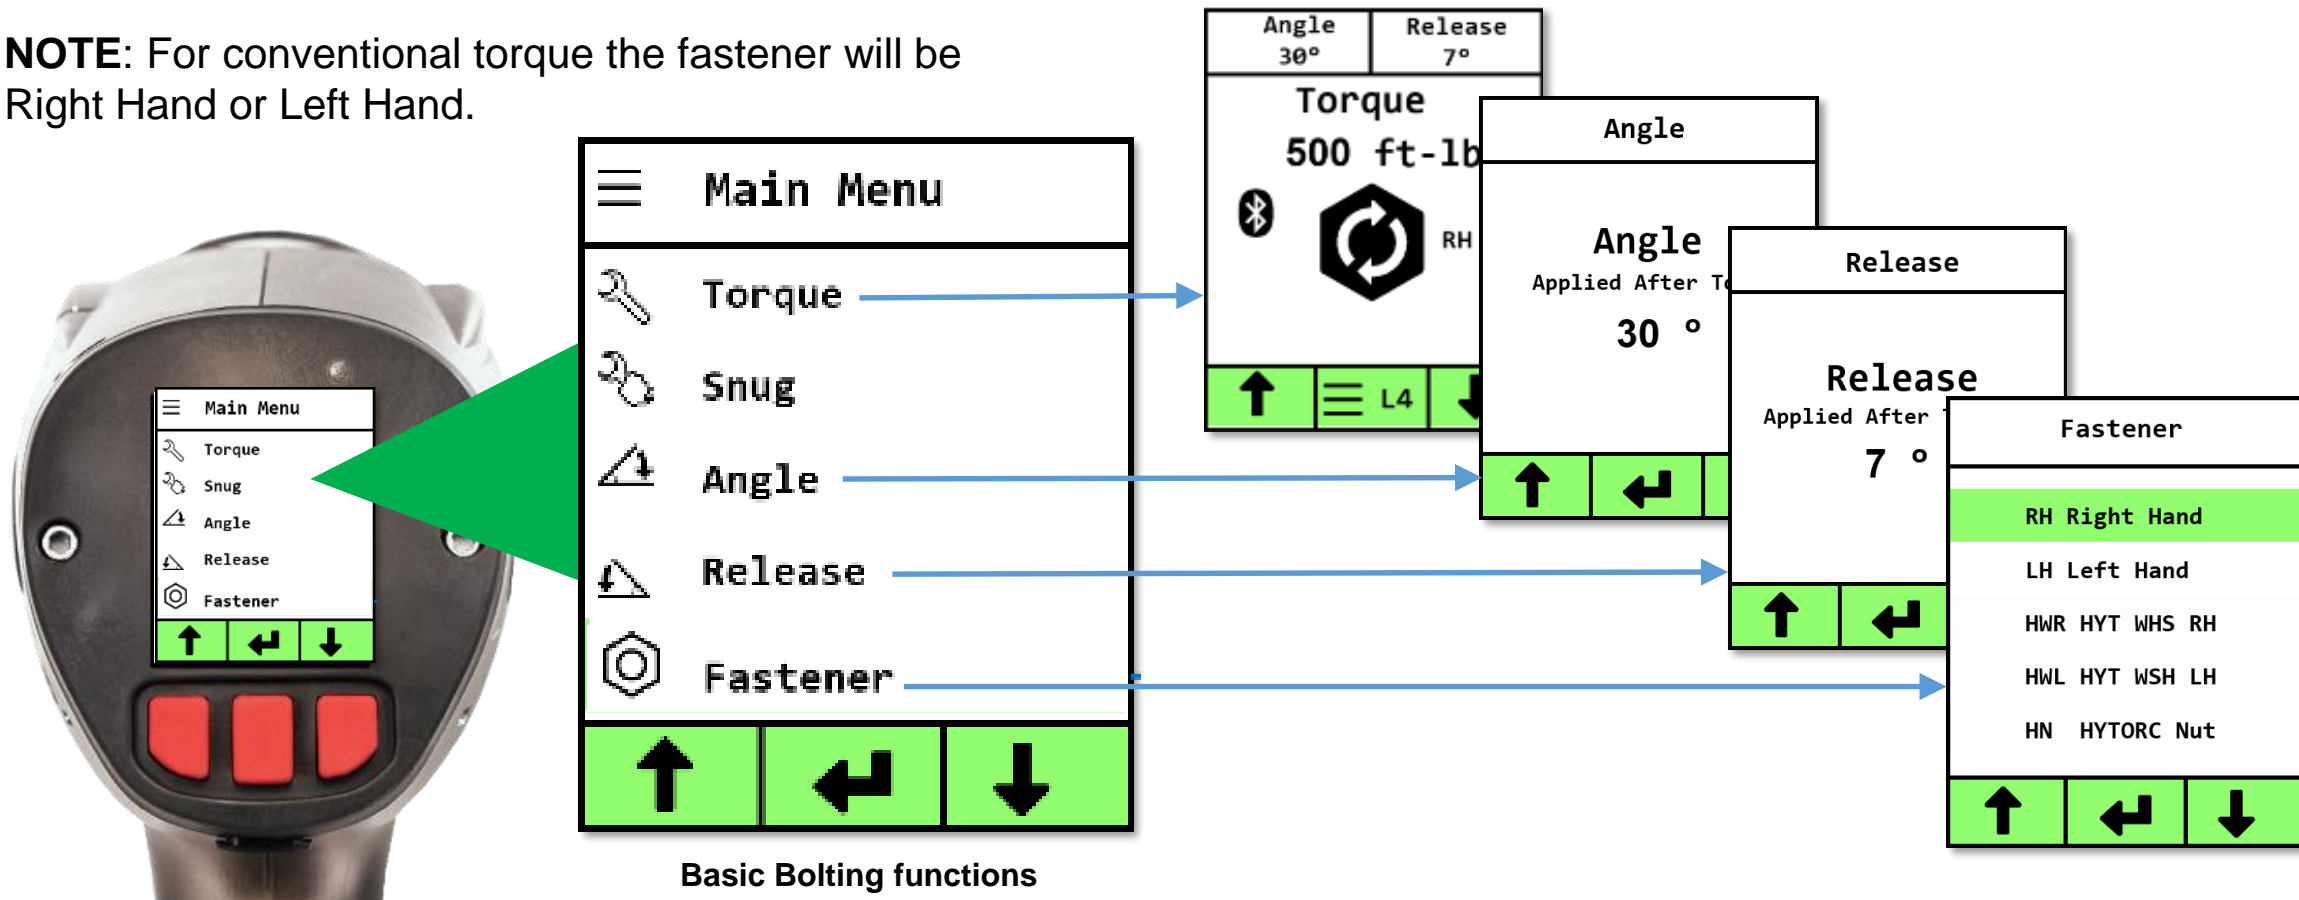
**NOTE**: For conventional torque the fastener will be Right Hand or Left Hand.

Main Menu
Torque
Snug
Angle
Release
Fastener

Main Menu
Torque
Snug
Angle
Release
Fastener

| Angle 30° | Release 7° |
|---|---|

Torque
500 ft-lb
RH
L4

Angle
Angle
Applied After To
30 °

Release
Release
Applied After
7 °

Fastener
RH Right Hand
LH Left Hand
HWR HYT WHS RH
HWL HYT WSH LH
HN HYTORC Nut

Basic Bolting functions